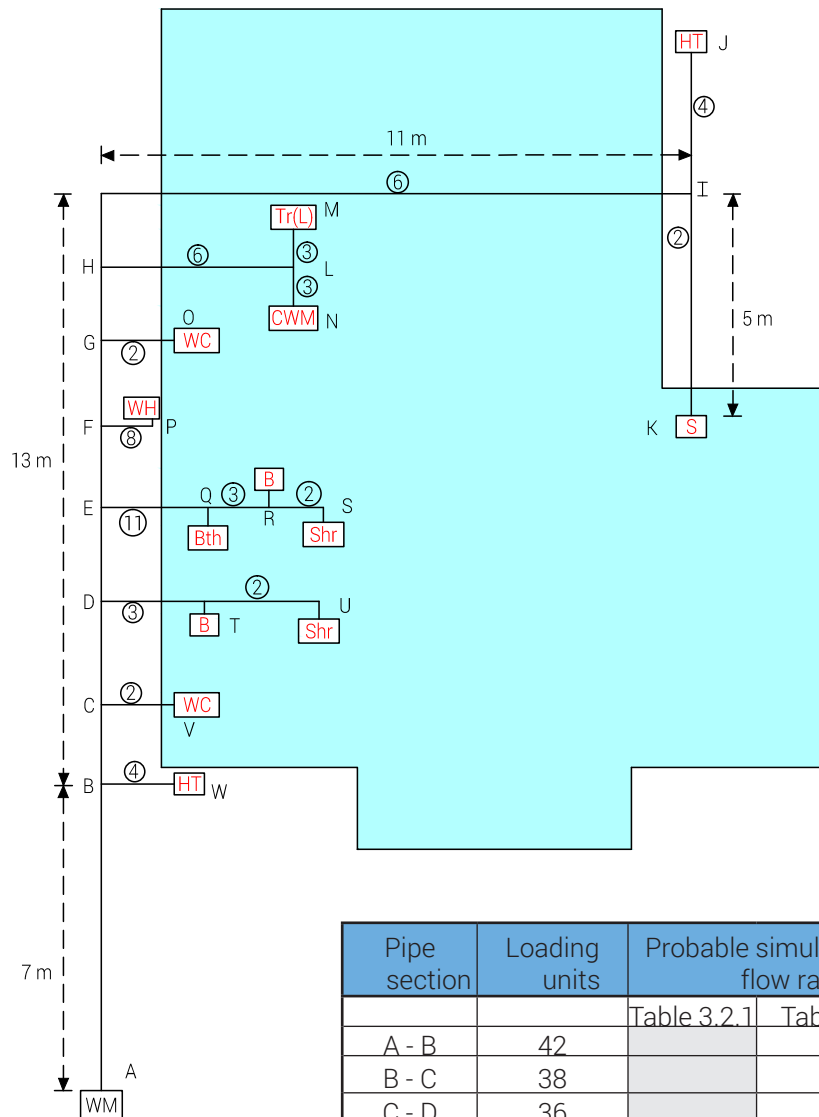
HT J

4

11 m

6

I

Tr(L) M

2

H

6

3

L

3

5 m

CWM N

O

G

2

WC

WH

F

8

P

K

S

13 m

B

Q

3

2

S

E

R

11

Bth

Shr

D

2

U

3

B

T

Shr

C

2

WC

V

B

4

HT

W

7 m

A

WM

| Pipe section | Loading units | Probable simul flow ra |  |
|---|---|---|---|
| | | Table 3.2.1 | Tab |
| A - B | 42 | | |
| B - C | 38 | | |
| C - D | 36 | | |